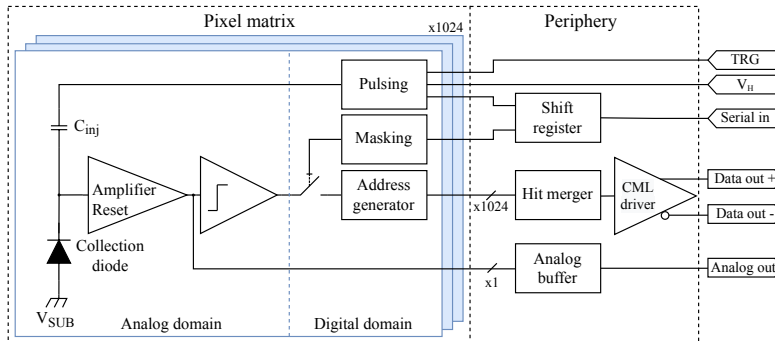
Pixel matrix

x1024

Periphery

TRG

$V_H$

Serial in

Pulsing

Shift register

$C_{inj}$

Masking

Amplifier Reset

Address generator

Hit merger

CML driver

Data out +

Data out -

x1024

Collection diode

Analog buffer

Analog out

x1

$V_{SUB}$

Analog domain

Digital domain